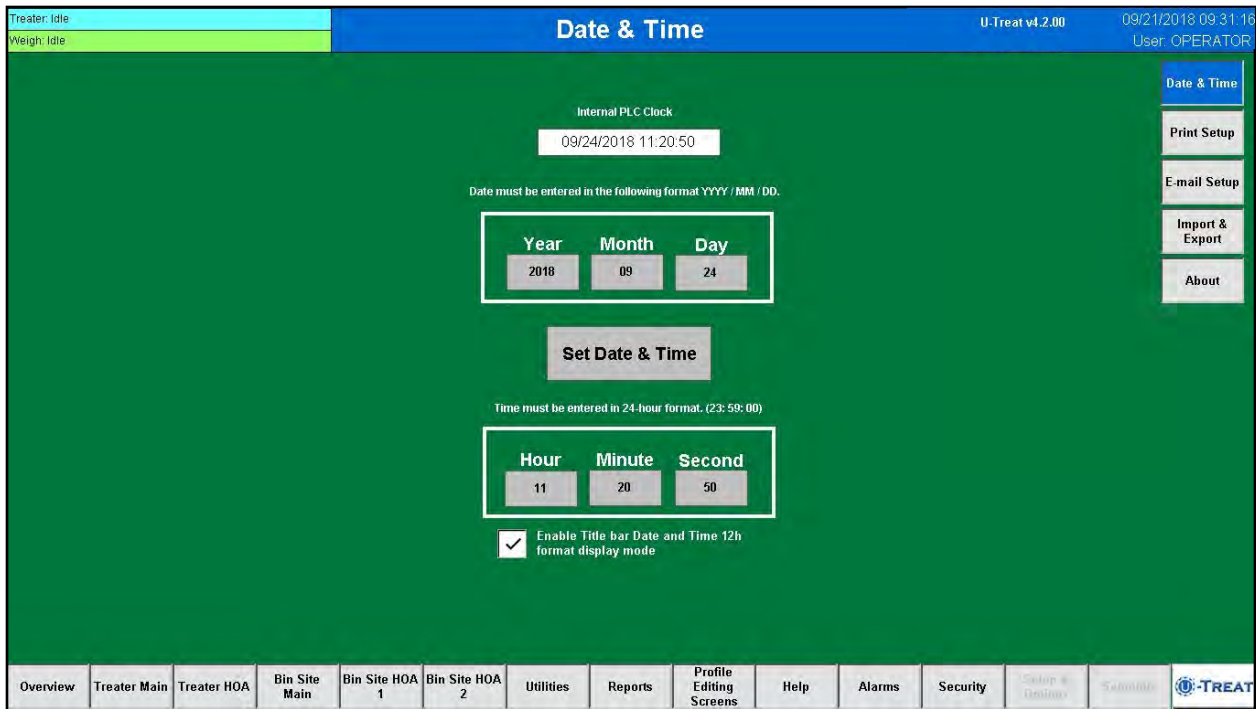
Treater: Idle
Weigh: Idle

Date & Time

U-Treat v4.2.00

09/21/2018 09:31:16
User: OPERATOR

Date & Time
Print Setup
E-mail Setup
Import & Export
About

Internal PLC Clock
09/24/2018 11:20:50

Date must be entered in the following format YYYY / MM / DD.

Year
2018
Month
09
Day
24

Set Date & Time

Time must be entered in 24-hour format. (23: 59: 00)

Hour
11
Minute
20
Second
50

✓ Enable Title bar Date and Time 12h format display mode

Overview
Treater Main
Treater HOA
Bin Site Main
Bin Site HOA 1
Bin Site HOA 2
Utilities
Reports
Profile Editing Screens
Help
Alarms
Security
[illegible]
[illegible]
U-TREAT